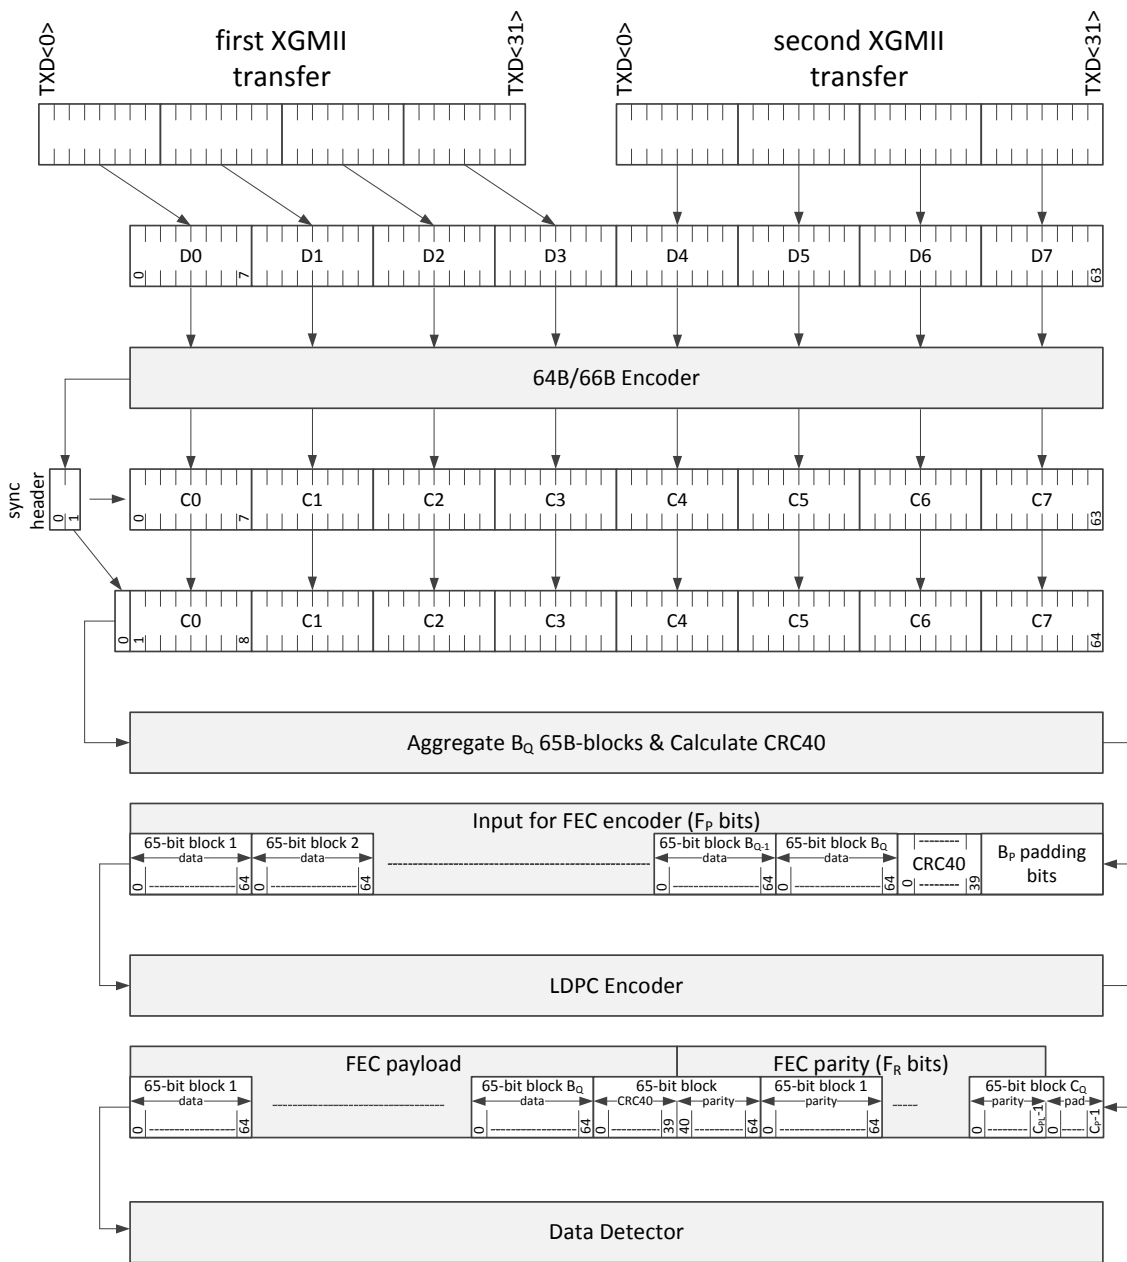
TXD<0>

first XGMII transfer

TXD<31>

TXD<0>

second XGMII transfer

TXD<31>

0 D0 7 | D1 | D2 | D3 | D4 | D5 | D6 | D7 63

64B/66B Encoder

sync header

0 1

0 C0 7 | C1 | C2 | C3 | C4 | C5 | C6 | C7 63

0 1 C0 8 | C1 | C2 | C3 | C4 | C5 | C6 | C7 64

Aggregate $B_Q$ 65B-blocks & Calculate CRC40

Input for FEC encoder ($F_P$ bits)

65-bit block 1 data 0 64

65-bit block 2 data 0 64

65-bit block $B_{Q-1}$ data 0 64

65-bit block $B_Q$ data 0 64

CRC40 0 39

$B_P$ padding bits

LDPC Encoder

FEC payload

FEC parity ($F_R$ bits)

65-bit block 1 data 0 64

65-bit block $B_Q$ data 0 64

65-bit block CRC40 0 39 40 parity 64

65-bit block 1 parity 0 64

65-bit block $C_Q$ parity 0 $C_{PL}$-1 pad 0 $C_P$-1

Data Detector